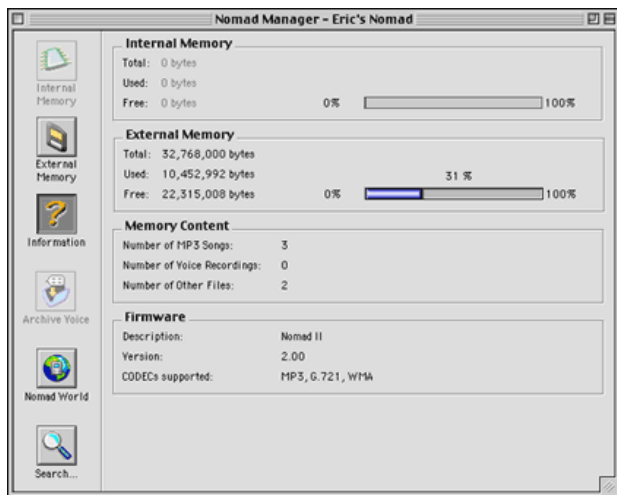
Nomad Manager - Eric's Nomad

Internal Memory

External Memory

Information

Archive Voice

Nomad World

Search...

Internal Memory
Total: 0 bytes
Used: 0 bytes
Free: 0 bytes 0% 100%

External Memory
Total: 32,768,000 bytes
Used: 10,452,992 bytes 31 %
Free: 22,315,008 bytes 0% 100%

Memory Content
Number of MP3 Songs: 3
Number of Voice Recordings: 0
Number of Other Files: 2

Firmware
Description: Nomad II
Version: 2.00
CODECs supported: MP3, G.721, WMA